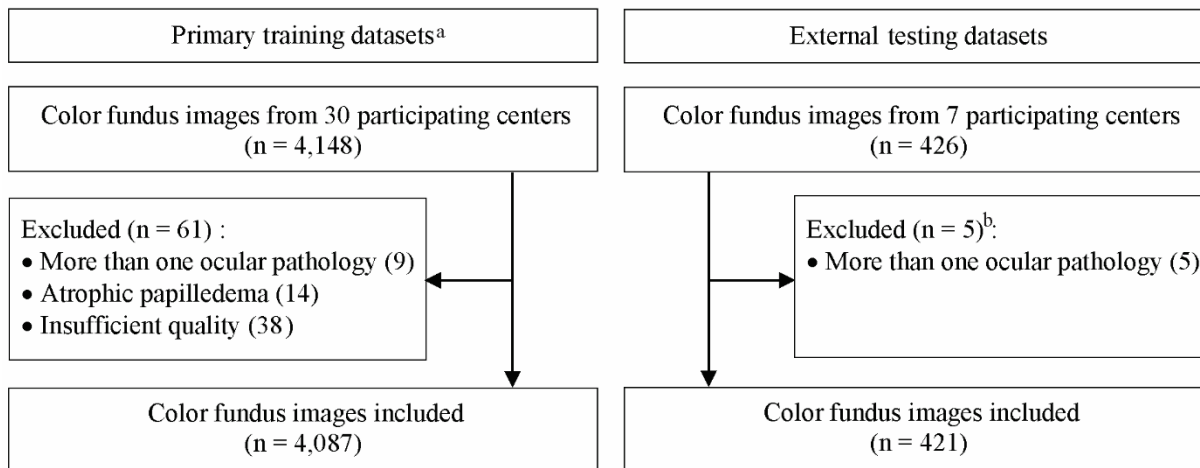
Primary training datasets$^{a}$

Color fundus images from 30 participating centers (n = 4,148)

Excluded (n = 61) :
• More than one ocular pathology (9)
• Atrophic papilledema (14)
• Insufficient quality (38)

Color fundus images included (n = 4,087)

External testing datasets

Color fundus images from 7 participating centers (n = 426)

Excluded (n = 5)$^{b}$:
• More than one ocular pathology (5)

Color fundus images included (n = 421)